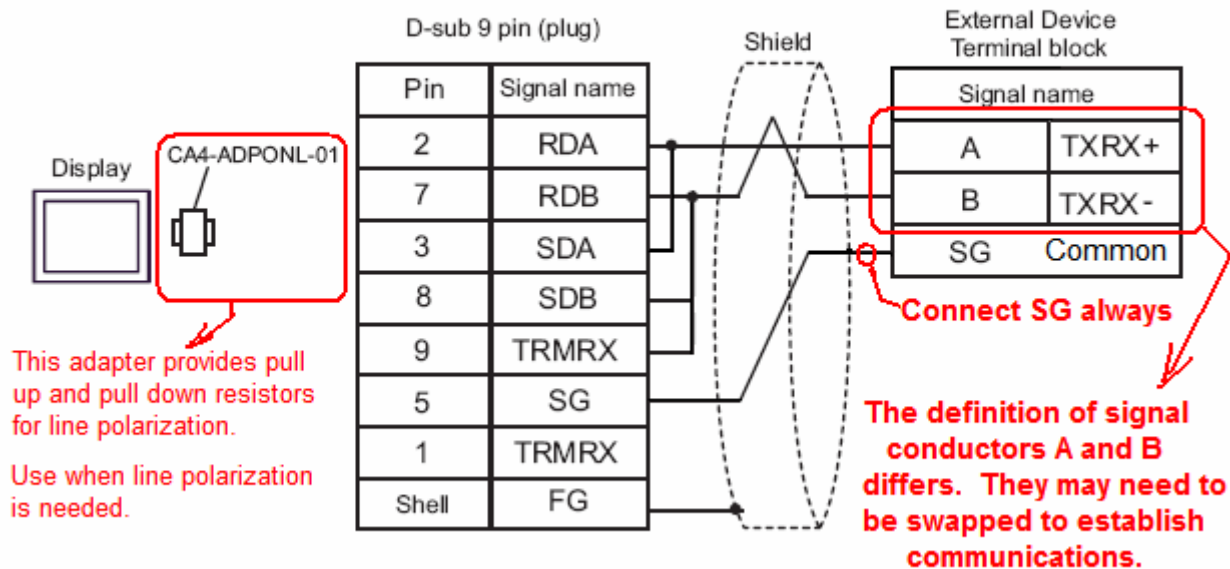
Display

CA4-ADPONL-01

This adapter provides pull up and pull down resistors for line polarization.

Use when line polarization is needed.

D-sub 9 pin (plug)

| Pin | Signal name |
|---|---|
| 2 | RDA |
| 7 | RDB |
| 3 | SDA |
| 8 | SDB |
| 9 | TRMRX |
| 5 | SG |
| 1 | TRMRX |
| Shell | FG |

Shield

External Device
Terminal block

| Signal name | |
|---|---|
| A | TXRX+ |
| B | TXRX- |
| SG | Common |

Connect SG always

The definition of signal conductors A and B differs. They may need to be swapped to establish communications.